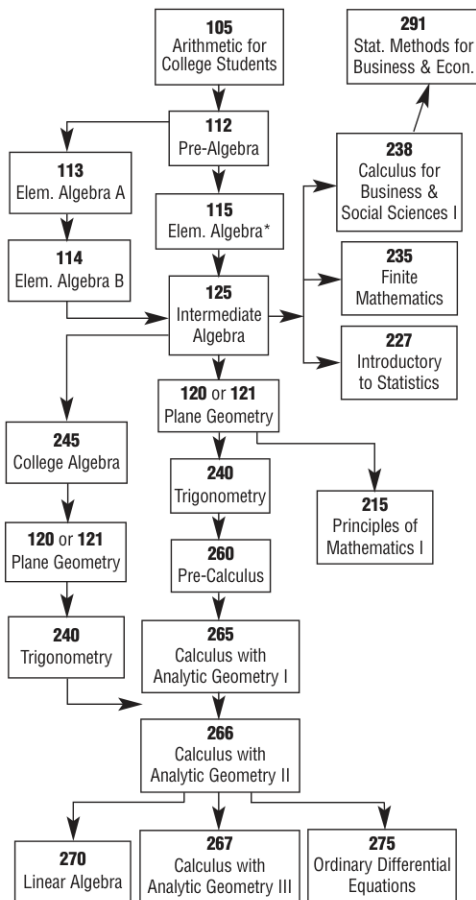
105
Arithmetic for College Students

291
Stat. Methods for Business & Econ.

112
Pre-Algebra

113
Elem. Algebra A

238
Calculus for Business & Social Sciences I

115
Elem. Algebra*

114
Elem. Algebra B

235
Finite Mathematics

125
Intermediate Algebra

227
Introductory to Statistics

120 or 121
Plane Geometry

245
College Algebra

240
Trigonometry

215
Principles of Mathematics I

120 or 121
Plane Geometry

260
Pre-Calculus

240
Trigonometry

265
Calculus with Analytic Geometry I

266
Calculus with Analytic Geometry II

270
Linear Algebra

267
Calculus with Analytic Geometry III

275
Ordinary Differential Equations